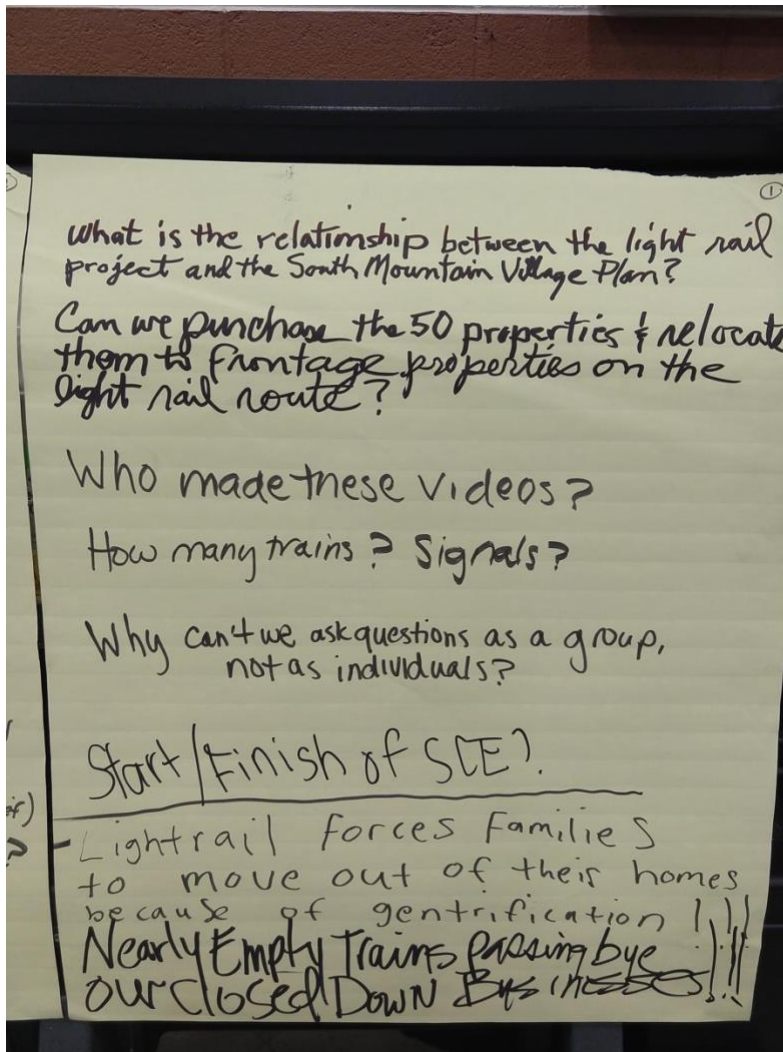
1

What is the relationship between the light rail project and the South Mountain Village Plan?

Can we purchase the 50 properties & relocate them to frontage properties on the light rail route?

Who made these videos?

How many trains? Signals?

Why can't we ask questions as a group, not as individuals?

Start/Finish of SCE?

-Lightrail forces Familie S to move out of their homes because of gentrification!!!

Nearly Empty Trains passing bye our Closed Down Businesses!!!

if)
?